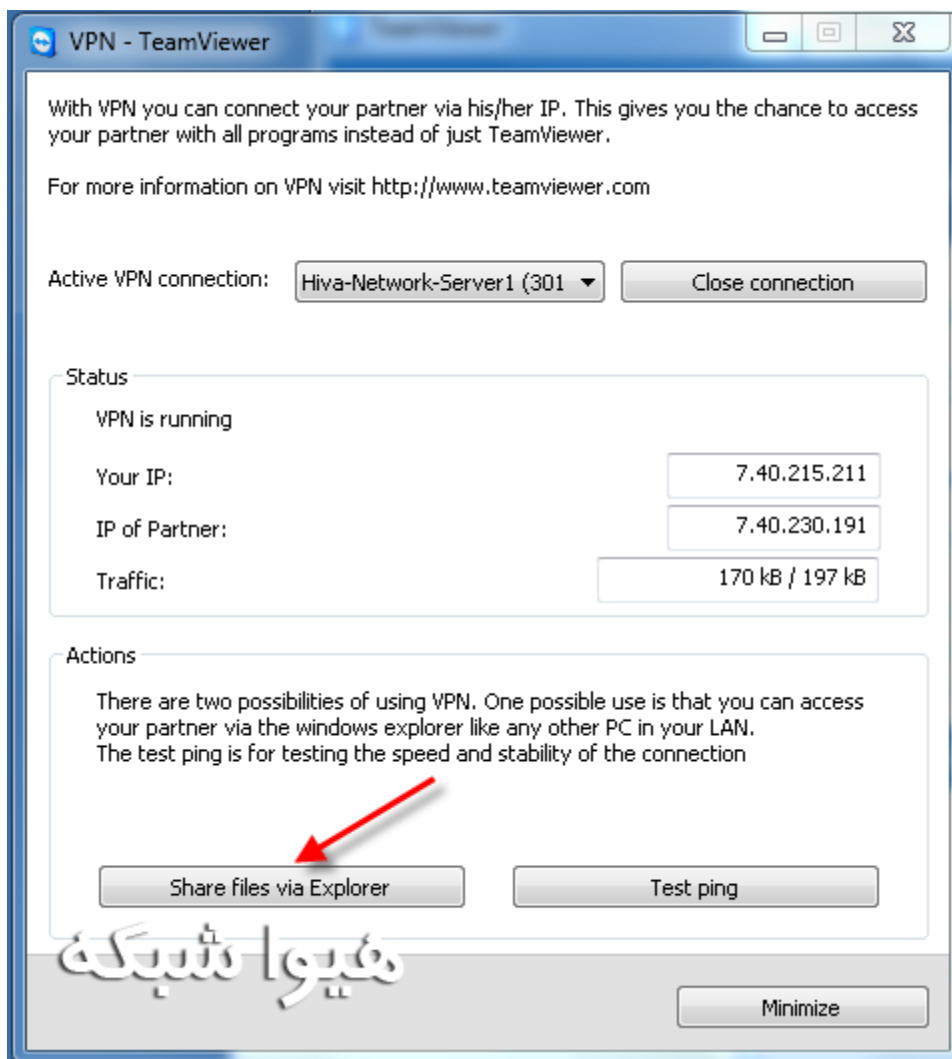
VPN - TeamViewer

With VPN you can connect your partner via his/her IP. This gives you the chance to access your partner with all programs instead of just TeamViewer.

For more information on VPN visit http://www.teamviewer.com

Active VPN connection: Hiva-Network-Server1 (301 Close connection

Status

VPN is running

Your IP: 7.40.215.211

IP of Partner: 7.40.230.191

Traffic: 170 kB / 197 kB

Actions

There are two possibilities of using VPN. One possible use is that you can access your partner via the windows explorer like any other PC in your LAN.
The test ping is for testing the speed and stability of the connection

Share files via Explorer

Test ping

هیوا شبکه

Minimize